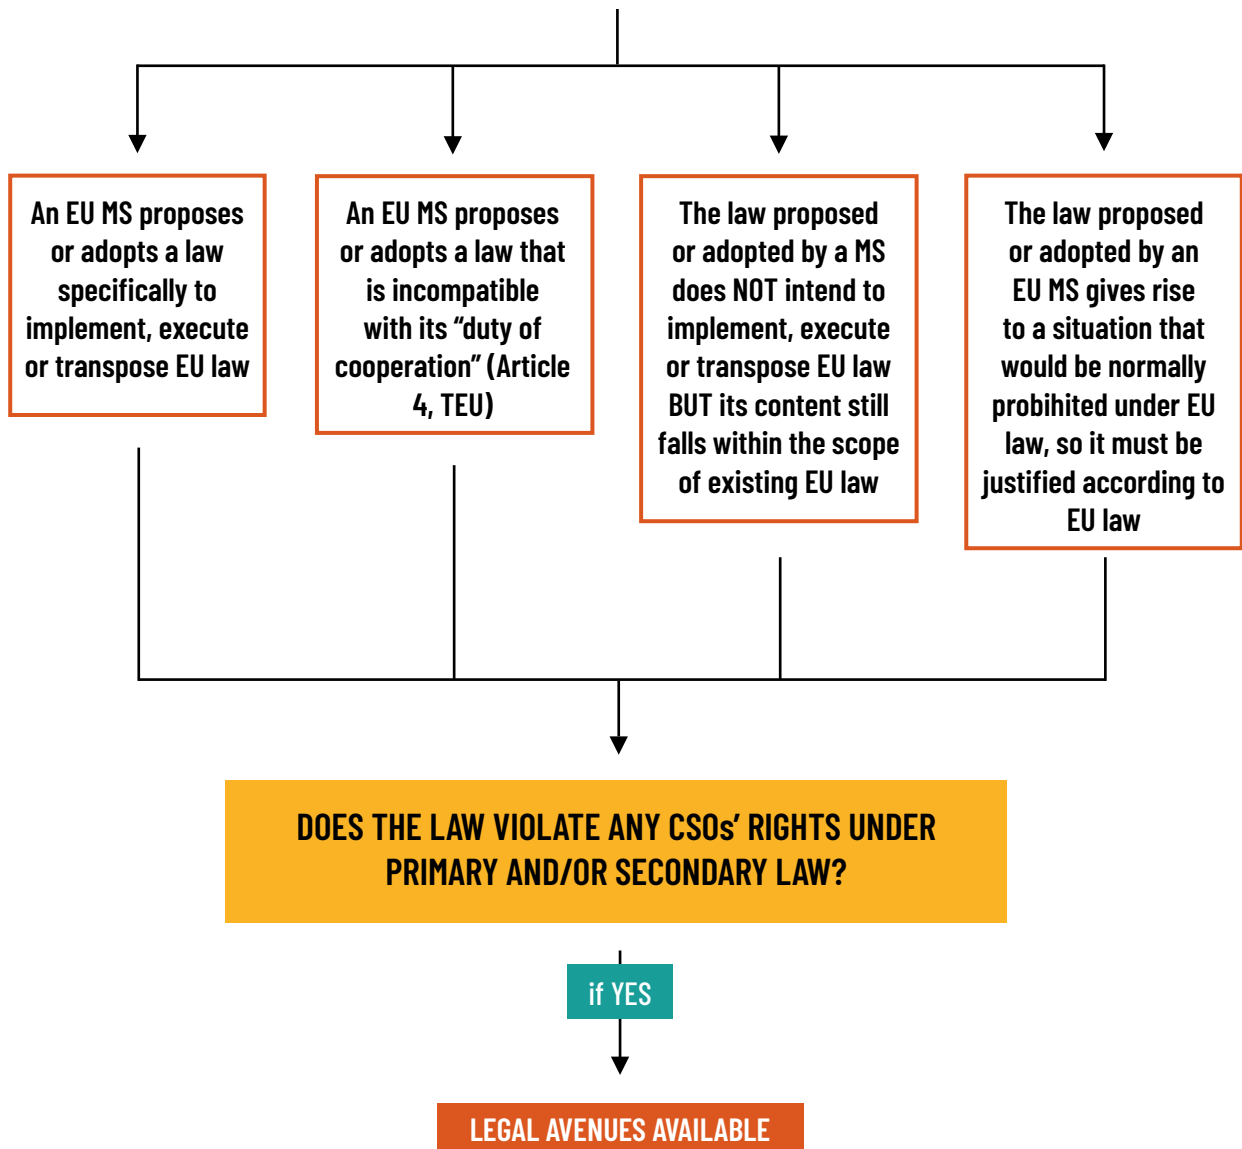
An EU MS proposes or adopts a law specifically to implement, execute or transpose EU law

An EU MS proposes or adopts a law that is incompatible with its “duty of cooperation” (Article 4, TEU)

The law proposed or adopted by a MS does NOT intend to implement, execute or transpose EU law BUT its content still falls within the scope of existing EU law

The law proposed or adopted by an EU MS gives rise to a situation that would be normally probihited under EU law, so it must be justified according to EU law

DOES THE LAW VIOLATE ANY CSOs’ RIGHTS UNDER PRIMARY AND/OR SECONDARY LAW?

if YES

LEGAL AVENUES AVAILABLE